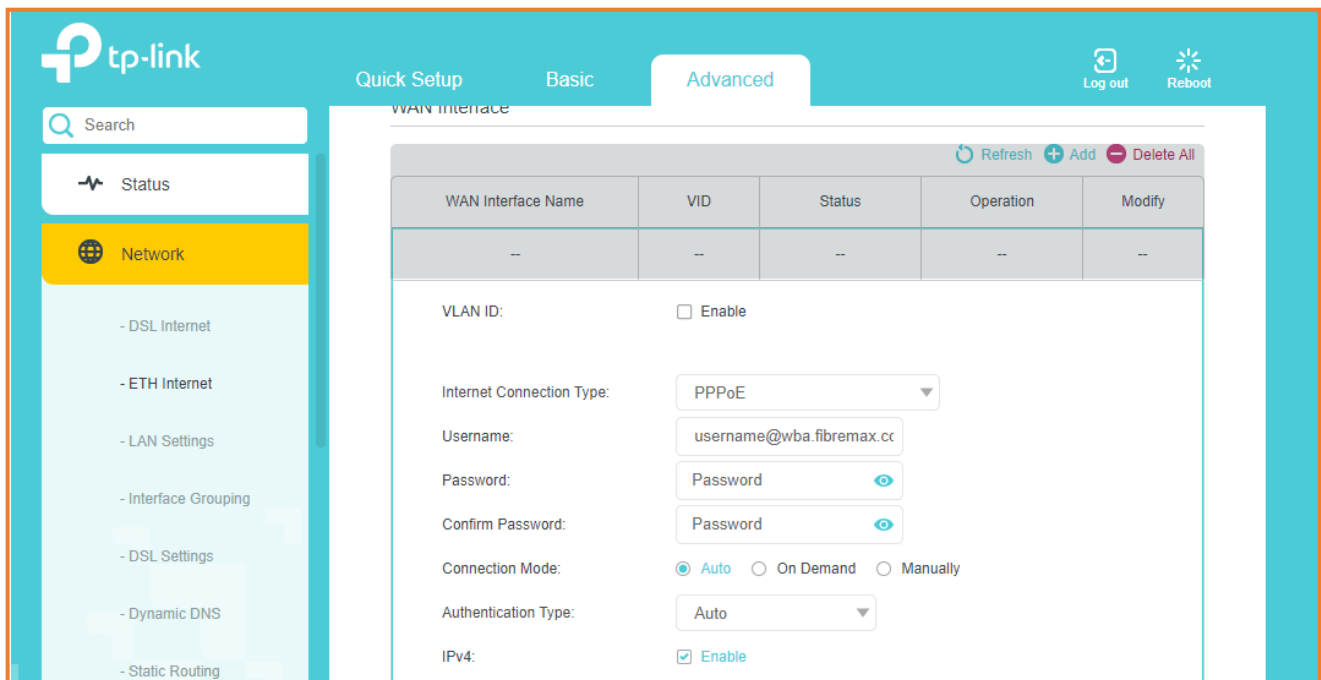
tp-link

Quick Setup Basic Advanced

Log out Reboot

Search

Status

Network

- DSL Internet

- ETH Internet

- LAN Settings

- Interface Grouping

- DSL Settings

- Dynamic DNS

- Static Routing

WAN Interface

Refresh Add Delete All

| WAN Interface Name | VID | Status | Operation | Modify |
|---|---|---|---|---|
| -- | -- | -- | -- | -- |

VLAN ID: Enable

Internet Connection Type: PPPoE

Username: username@wba.fibremax.cc

Password: Password

Confirm Password: Password

Connection Mode: Auto On Demand Manually

Authentication Type: Auto

IPv4: Enable